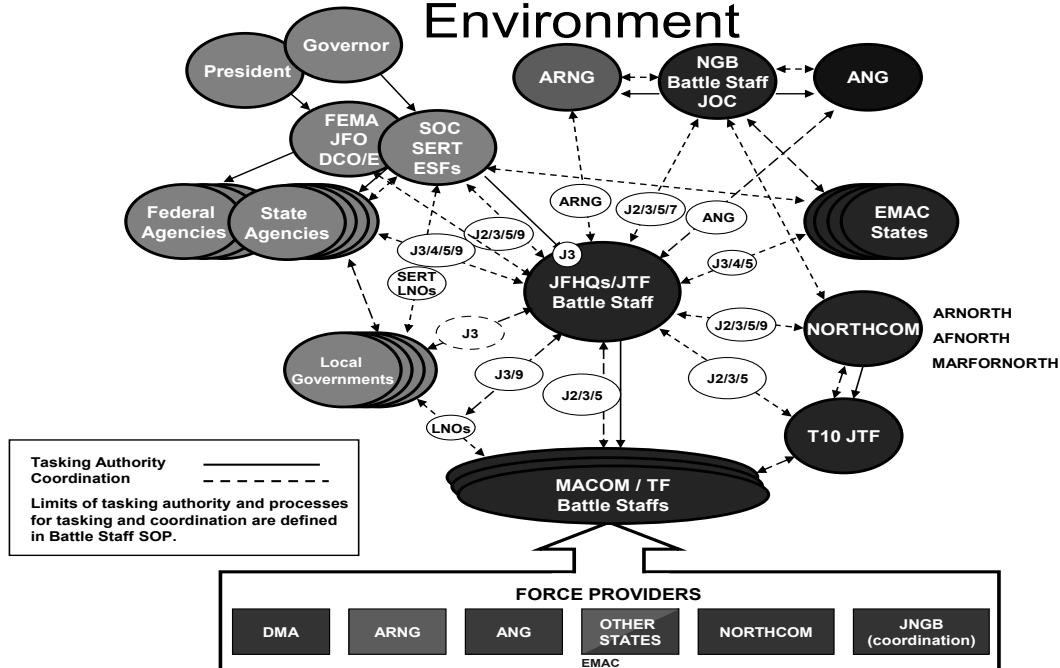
Environment

Governor
President
FEMA
JFO
DCO/E
SOC
SERT
ESFs
ARNG
NGB
Battle Staff
JOC
ANG
Federal Agencies
State Agencies
EMAC States
ARNG
J2/3/5/7
ANG
J2/3/5/9
J3
J3/4/5/9
SERT LNOs
J3/4/5
JFHQs/JTF
Battle Staff
J3
J2/3/5/9
NORTHCOM
ARNORTH
AFNORTH
MARFORNORTH
Local Governments
J3/9
J2/3/5
J2/3/5
T10 JTF
LNOs

Tasking Authority
Coordination
Limits of tasking authority and processes for tasking and coordination are defined in Battle Staff SOP.

MACOM / TF
Battle Staffs

FORCE PROVIDERS

| DMA | ARNG | ANG | OTHER STATES | NORTHCOM | JNGB (coordination) |
|---|---|---|---|---|---|

EMAC